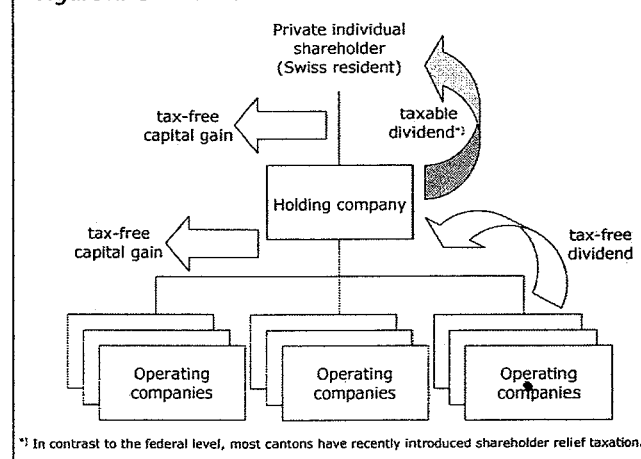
Private individual shareholder (Swiss resident)

tax-free capital gain

taxable dividend*)

Holding company

tax-free capital gain

tax-free dividend

Operating companies

Operating companies

Operating companies

*) In contrast to the federal level, most cantons have recently introduced shareholder relief taxation.